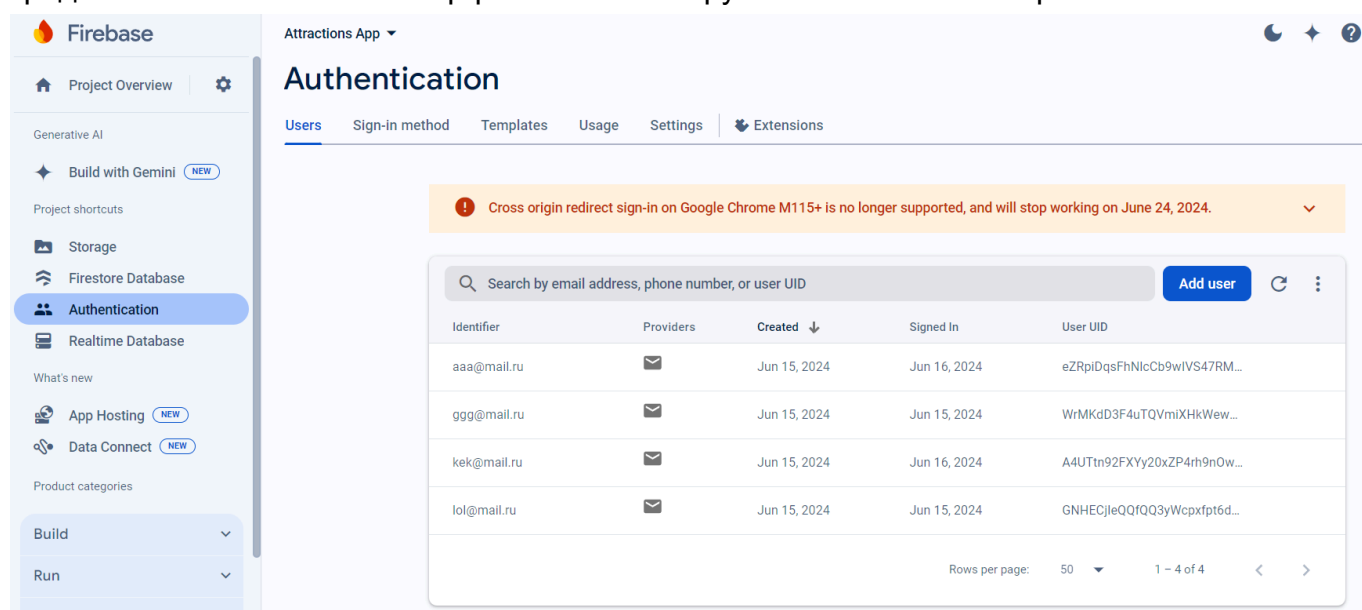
Firebase

Project Overview

Generative AI

Build with Gemini NEW

Project shortcuts

Storage

Firestore Database

Authentication

Realtime Database

What's new

App Hosting NEW

Data Connect NEW

Product categories

Build

Run

Attractions App

Authentication

Users Sign-in method Templates Usage Settings Extensions

Cross origin redirect sign-in on Google Chrome M115+ is no longer supported, and will stop working on June 24, 2024.

Search by email address, phone number, or user UID

Add user

| Identifier | Providers | Created | Signed In | User UID |
|---|---|---|---|---|
| aaa@mail.ru | | Jun 15, 2024 | Jun 16, 2024 | eZRpiDqsFhNlcCb9wIVS47RM... |
| ggg@mail.ru | | Jun 15, 2024 | Jun 15, 2024 | WrMKdD3F4uTQVmiXHkWew... |
| kek@mail.ru | | Jun 15, 2024 | Jun 16, 2024 | A4UTtn92FXYy20xZP4rh9nOw... |
| lol@mail.ru | | Jun 15, 2024 | Jun 15, 2024 | GNHECjIeQQfQQ3yWcpxfpt6d... |

Rows per page: 50

1 – 4 of 4